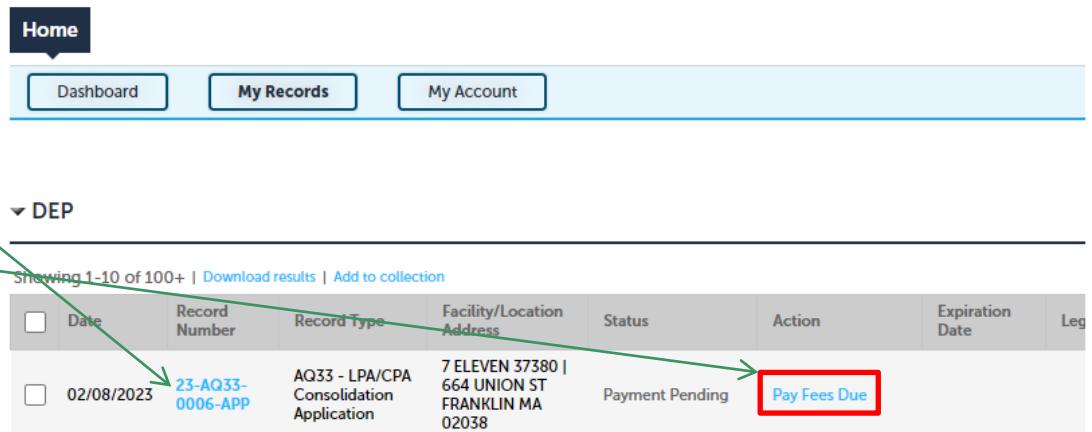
Home

Dashboard | My Records | My Account

DEP

Showing 1-10 of 100+ | Download results | Add to collection

| | Date | Record Number | Record Type | Facility/Location Address | Status | Action | Expiration Date | Leg |
|---|---|---|---|---|---|---|---|---|
| | 02/08/2023 | 23-AQ33-0006-APP | AQ33 - LPA/CPA Consolidation Application | 7 ELEVEN 37380 \| 664 UNION ST FRANKLIN MA 02038 | Payment Pending | Pay Fees Due | | |